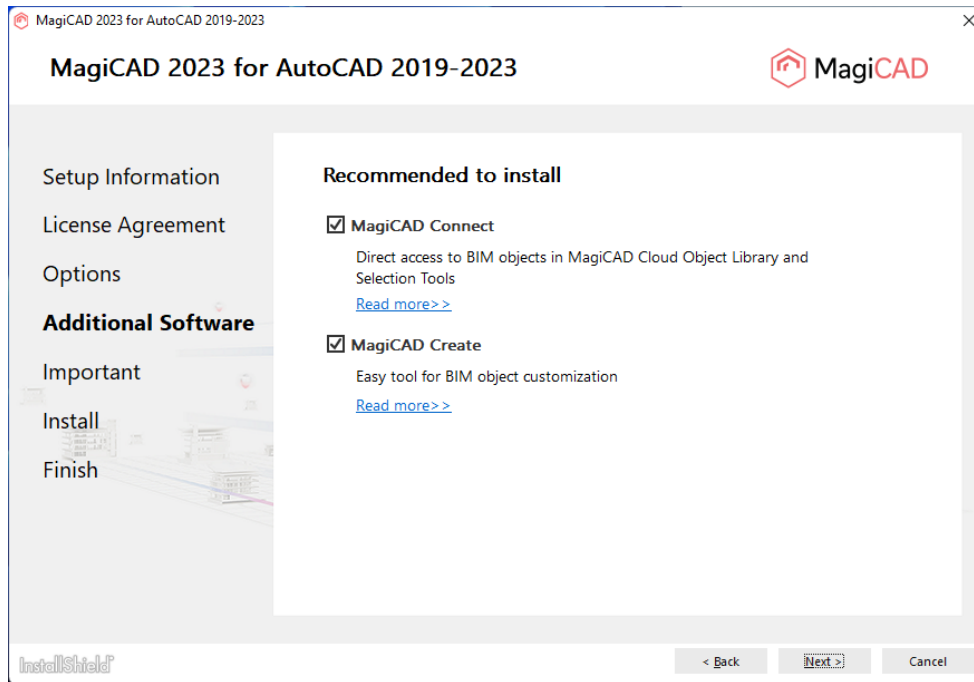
MagiCAD 2023 for AutoCAD 2019-2023

×

MagiCAD 2023 for AutoCAD 2019-2023

MagiCAD

Setup Information

License Agreement

Options

Additional Software

Important

Install

Finish

Recommended to install

☑ MagiCAD Connect

Direct access to BIM objects in MagiCAD Cloud Object Library and Selection Tools

Read more>>

☑ MagiCAD Create

Easy tool for BIM object customization

Read more>>

InstallShield

< Back

Next >

Cancel